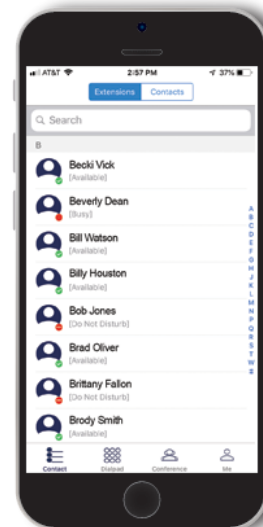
AT&T 2:57 PM 37%

Extensions Contacts

Search

B

Becki Vick
[Available]

Beverly Dean
[Busy]

Bill Watson
[Available]

Billy Houston
[Available]

Bob Jones
[Do Not Disturb]

Brad Oliver
[Available]

Brittany Fallon
[Do Not Disturb]

Brody Smith
[Available]

A B C D E F G H I J K L M N O P Q R S T U V W X Y Z

Contact Dialpad Conference Me